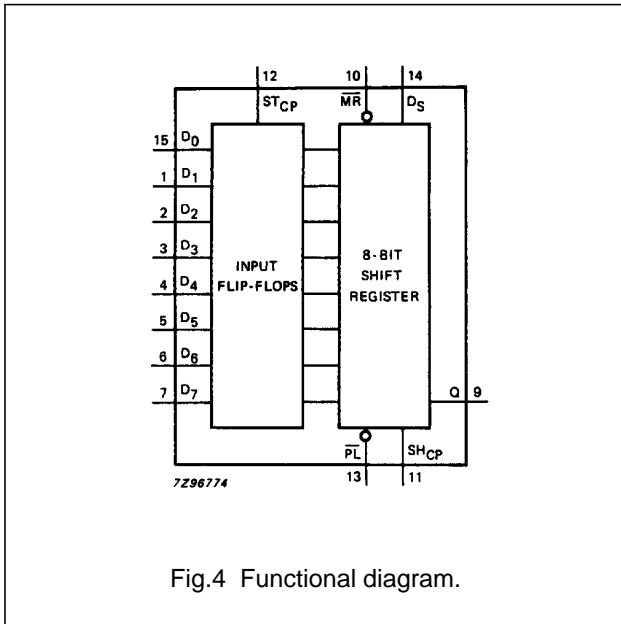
12
$ST_{CP}$
10
$\overline{MR}$
14
$D_S$
15 $D_0$
1 $D_1$
2 $D_2$
3 $D_3$
4 $D_4$
5 $D_5$
6 $D_6$
7 $D_7$
INPUT FLIP-FLOPS
8-BIT SHIFT REGISTER
Q 9
$\overline{PL}$
13
$SH_{CP}$
11
7Z96774

Fig.4 Functional diagram.